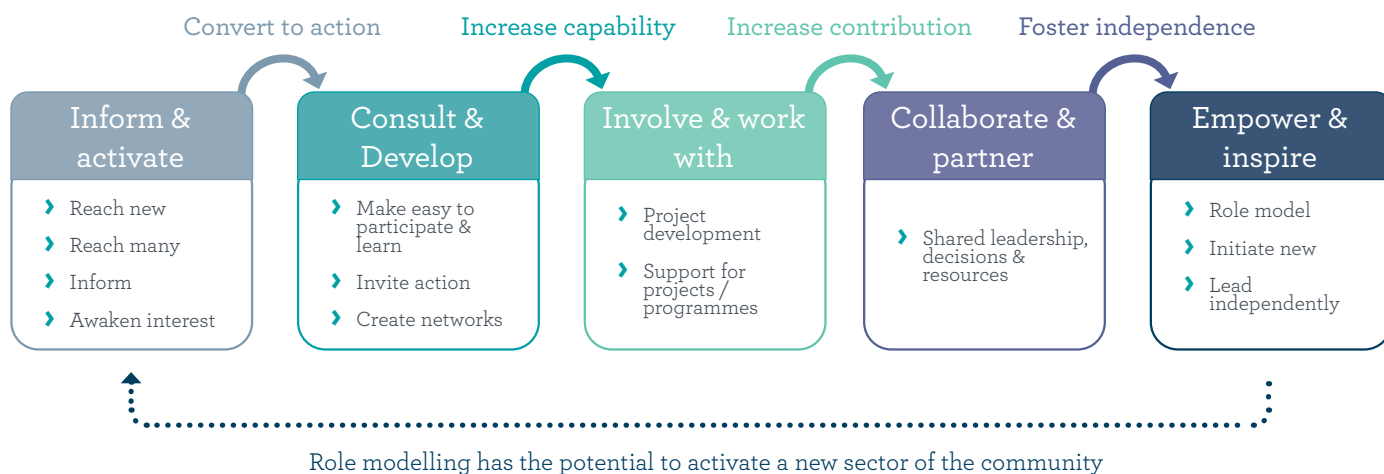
Convert to action

Increase capability

Increase contribution

Foster independence

Inform & activate

› Reach new

› Reach many

› Inform

› Awaken interest

Consult & Develop

› Make easy to participate & learn

› Invite action

› Create networks

Involve & work with

› Project development

› Support for projects / programmes

Collaborate & partner

› Shared leadership, decisions & resources

Empower & inspire

› Role model

› Initiate new

› Lead independently

Role modelling has the potential to activate a new sector of the community